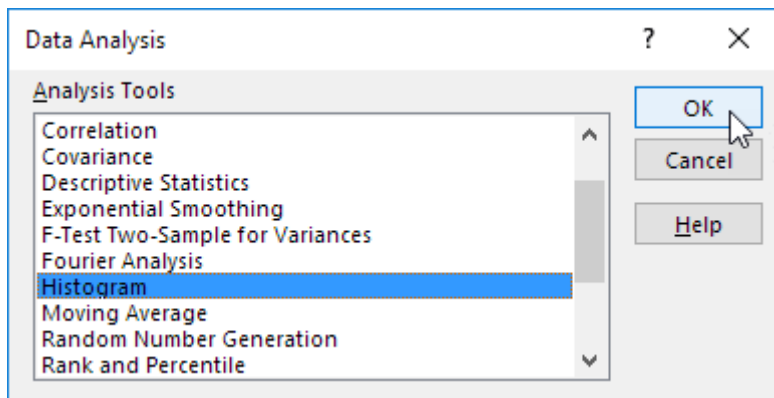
Data Analysis

?

×

Analysis Tools

Correlation
Covariance
Descriptive Statistics
Exponential Smoothing
F-Test Two-Sample for Variances
Fourier Analysis
Histogram
Moving Average
Random Number Generation
Rank and Percentile

OK

Cancel

Help